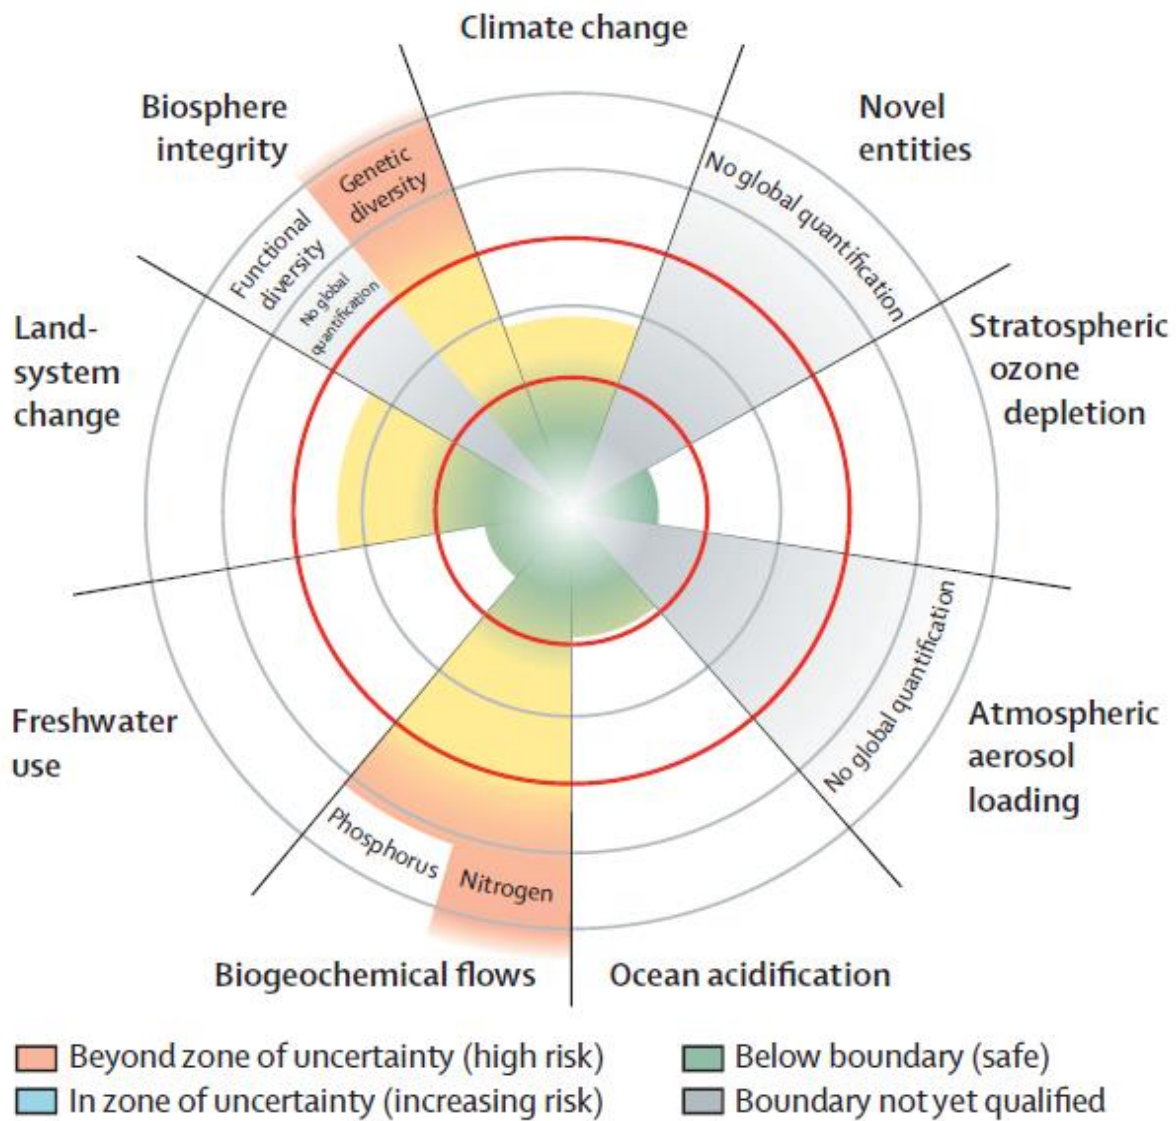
Climate change

Novel entities

No global quantification

Stratospheric ozone depletion

Atmospheric aerosol loading

No global quantification

Ocean acidification

Biogeochemical flows

Nitrogen

Phosphorus

Freshwater use

Land-system change

Biosphere integrity

Genetic diversity

Functional diversity

No global quantification

Beyond zone of uncertainty (high risk)

In zone of uncertainty (increasing risk)

Below boundary (safe)

Boundary not yet qualified